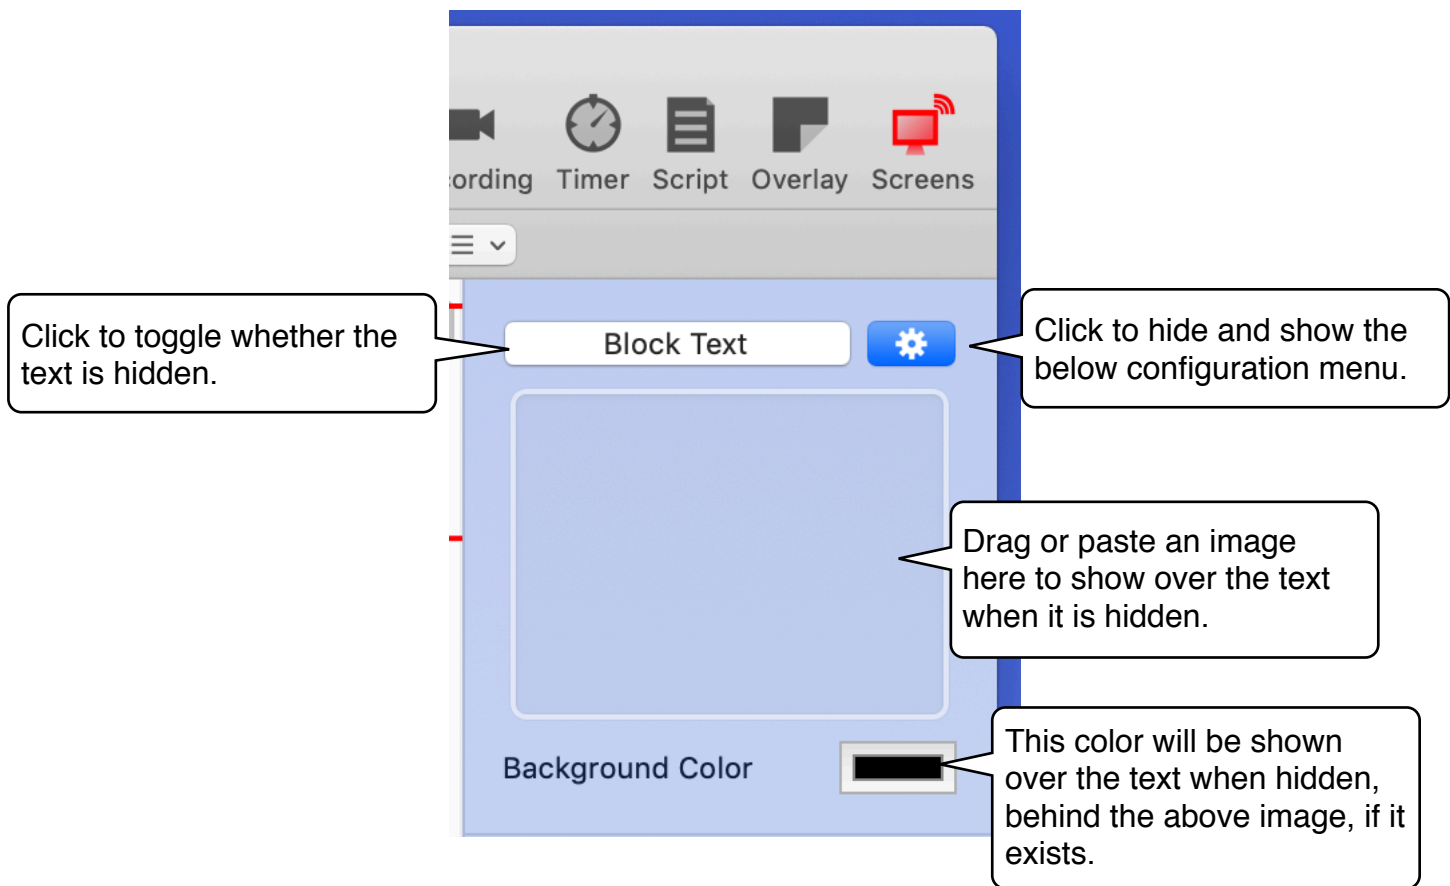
:ording Timer Script Overlay Screens

Click to toggle whether the text is hidden.

Block Text

Click to hide and show the below configuration menu.

Drag or paste an image here to show over the text when it is hidden.

Background Color

This color will be shown over the text when hidden, behind the above image, if it exists.